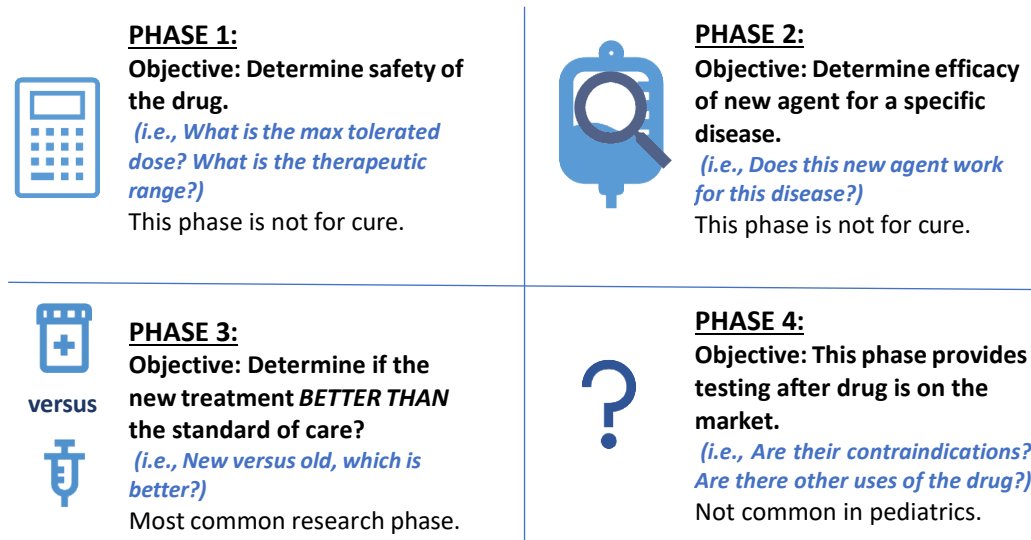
PHASE 1:
Objective: Determine safety of the drug.
(i.e., What is the max tolerated dose? What is the therapeutic range?)
This phase is not for cure.

PHASE 2:
Objective: Determine efficacy of new agent for a specific disease.
(i.e., Does this new agent work for this disease?)
This phase is not for cure.

versus

PHASE 3:
Objective: Determine if the new treatment BETTER THAN the standard of care?
(i.e., New versus old, which is better?)
Most common research phase.

?

PHASE 4:
Objective: This phase provides testing after drug is on the market.
(i.e., Are their contraindications? Are there other uses of the drug?)
Not common in pediatrics.